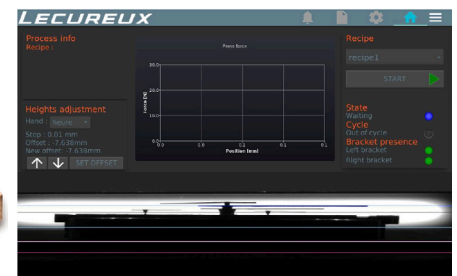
LECUREUX

Process Info
Recipe :

Heights adjustment
Head : Square
Stop : 0.01 mm
Offset : -7.638mm
New offset : -7.638mm
SET OFFSET

Press force
30.0
20.0
10.0
0.0
Force [N]
0.0
0.0
0.1
0.1
0.1
Position [mm]

Recipe
recipe1
START

State
Waiting
Cycle
Out of cycle
Bracket presence
Left bracket
Right bracket